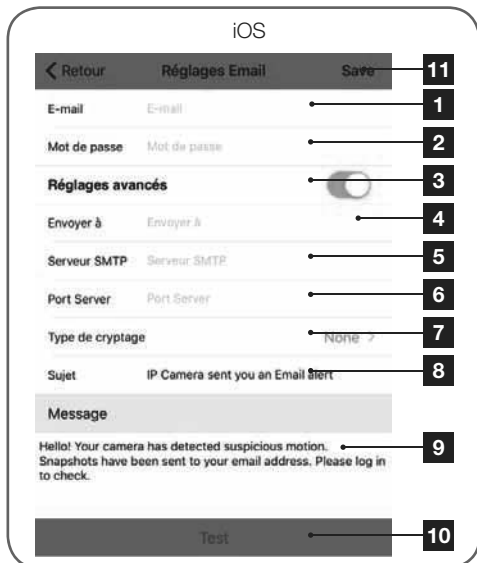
iOS

Retour Réglages Email Save 11

E-mail E-mail 1

Mot de passe Mot de passe 2

Réglages avancés 3

Envoyer à Envoyer à 4

Serveur SMTP Serveur SMTP 5

Port Server Port Server 6

Type de cryptage None > 7

Sujet IP Camera sent you an Email alert 8

Message

Hello! Your camera has detected suspicious motion. Snapshots have been sent to your email address. Please log in to check. 9

Test 10